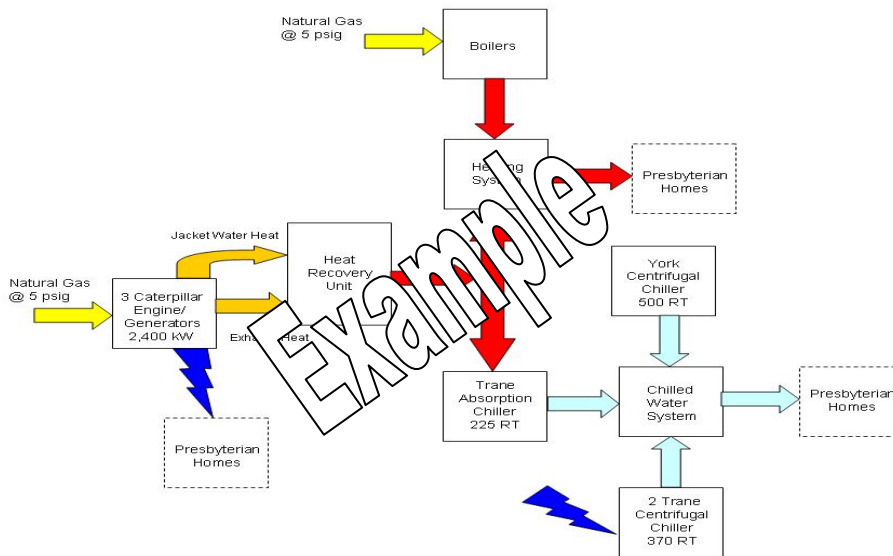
Natural Gas
@ 5 psig

Boilers

He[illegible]ng Sys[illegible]

Presbyterian Homes

Jacket Water Heat

Heat Recovery Unit

Natural Gas
@ 5 psig

3 Caterpillar Engine/ Generators 2,400 kW

Exha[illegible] Heat

York Centrifugal Chiller 500 RT

Trane Absorption Chiller 225 RT

Chilled Water System

Presbyterian Homes

Presbyterian Homes

2 Trane Centrifugal Chiller 370 RT

Example